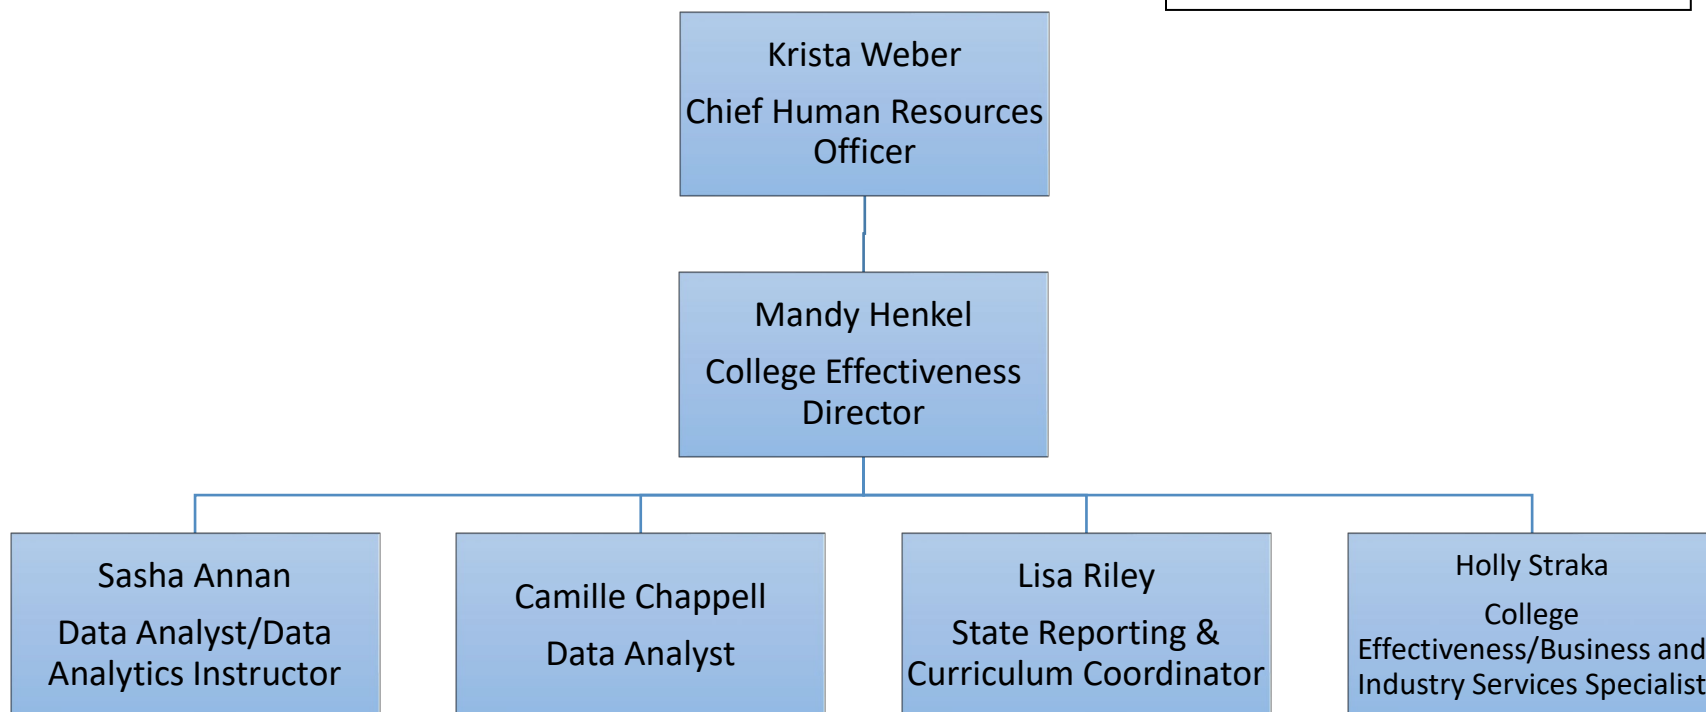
Krista Weber

Chief Human Resources Officer

Mandy Henkel

College Effectiveness Director

Sasha Annan

Data Analyst/Data Analytics Instructor

Camille Chappell

Data Analyst

Lisa Riley

State Reporting & Curriculum Coordinator

Holly Straka

College Effectiveness/Business and Industry Services Specialist